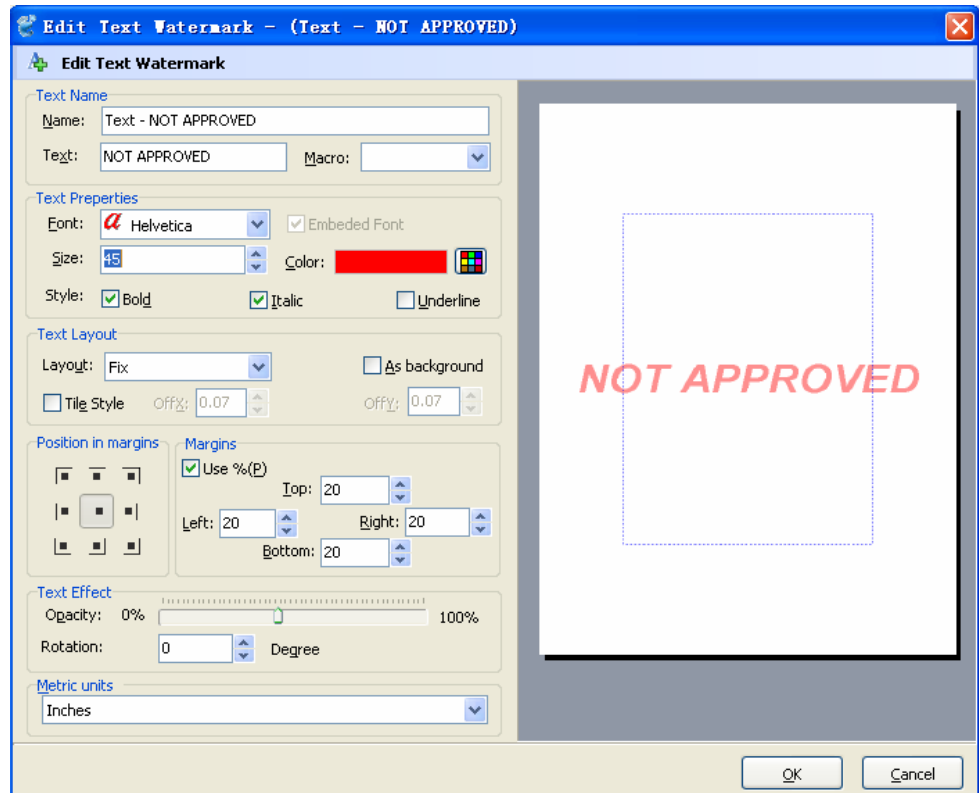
Edit Text Watermark - (Text - NOT APPROVED)

Edit Text Watermark

Text Name
Name: Text - NOT APPROVED
Text: NOT APPROVED
Macro:

Text Preperties
Font: Helvetica
Embeded Font
Size: 45
Color:
Style: Bold Italic Underline

Text Layout
Layout: Fix
As background
Tile Style
OffX: 0.07
OffY: 0.07

Position in margins

Margins
Use %(P)
Top: 20
Left: 20
Right: 20
Bottom: 20

Text Effect
Opacity: 0% 100%
Rotation: 0 Degree

Metric units
Inches

NOT APPROVED

OK
Cancel